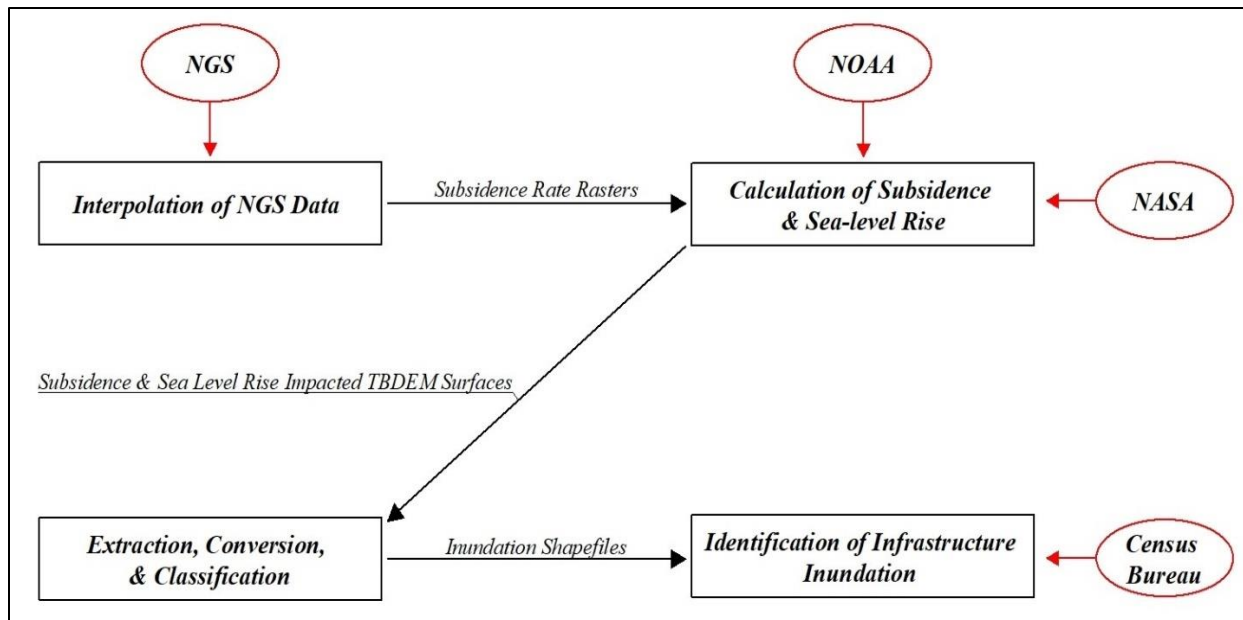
NGS

NOAA

Interpolation of NGS Data

Subsidence Rate Rasters

Calculation of Subsidence & Sea-level Rise

NASA

Subsidence & Sea Level Rise Impacted TBDEM Surfaces

Extraction, Conversion, & Classification

Inundation Shapefiles

Identification of Infrastructure Inundation

Census Bureau